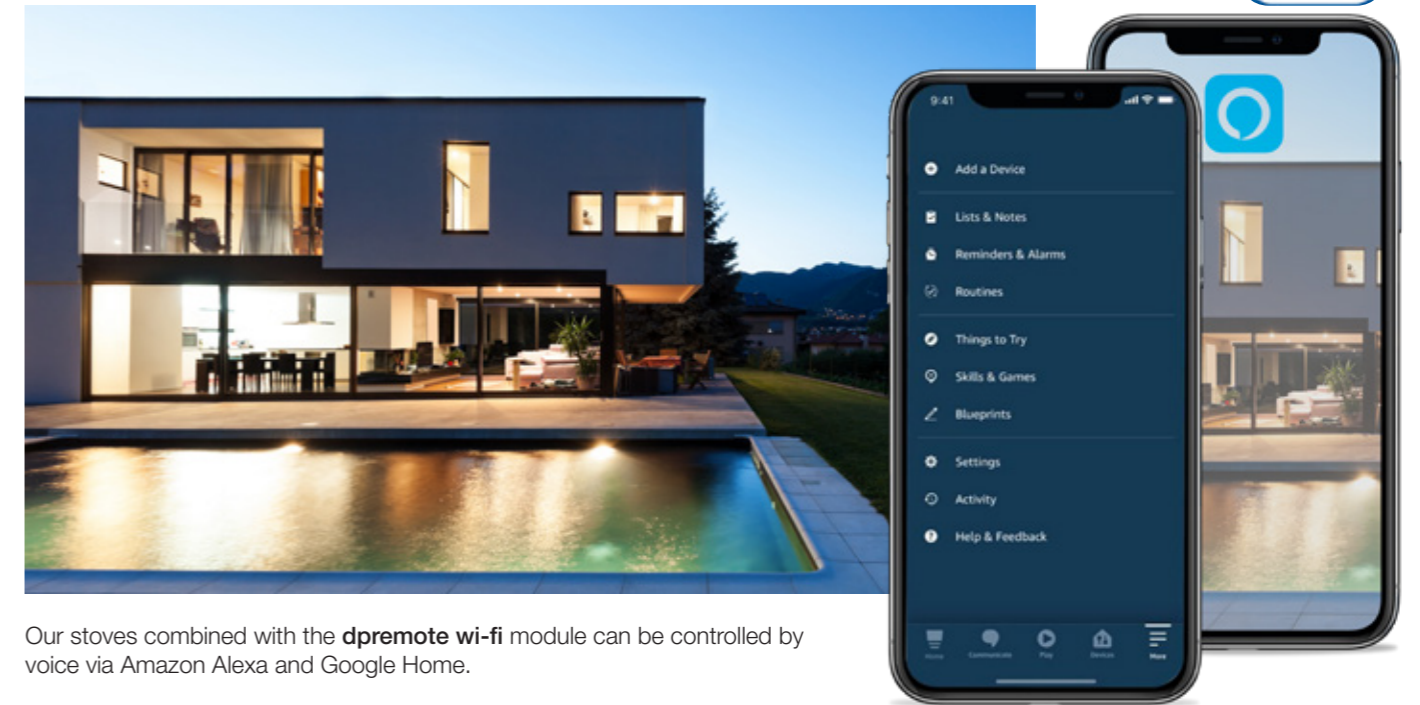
9:41

Add a Device

Lists & Notes

Reminders & Alarms

Routines

Things to Try

Skills & Games

Blueprints

Settings

Activity

Help & Feedback

Home Communicate Play Devices More

Our stoves combined with the **dpremote wi-fi** module can be controlled by voice via Amazon Alexa and Google Home.